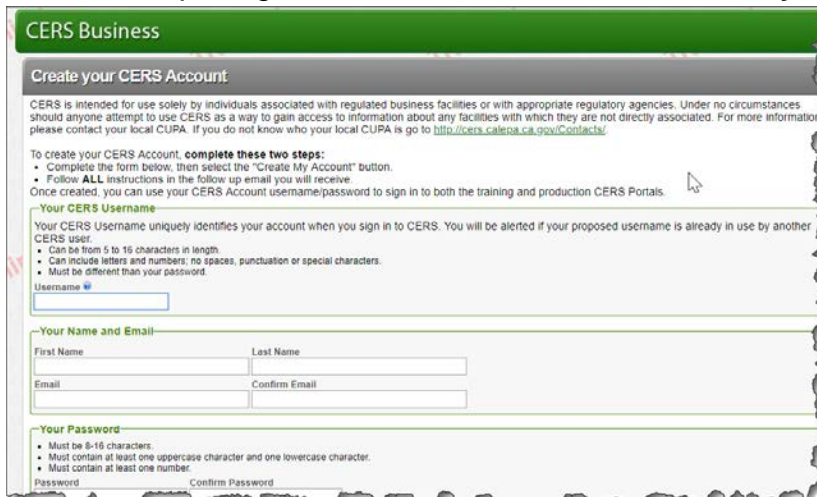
CERS Business

Create your CERS Account

CERS is intended for use solely by individuals associated with regulated business facilities or with appropriate regulatory agencies. Under no circumstances should anyone attempt to use CERS as a way to gain access to information about any facilities with which they are not directly associated. For more information please contact your local CUPA. If you do not know who your local CUPA is go to http://cers.calepa.ca.gov/Contacts/.

To create your CERS Account, complete these two steps:
• Complete the form below, then select the "Create My Account" button.
• Follow ALL instructions in the follow up email you will receive.
Once created, you can use your CERS Account username/password to sign in to both the training and production CERS Portals.

Your CERS Username

Your CERS Username uniquely identifies your account when you sign in to CERS. You will be alerted if your proposed username is already in use by another CERS user.
• Can be from 5 to 16 characters in length.
• Can include letters and numbers; no spaces, punctuation or special characters.
• Must be different than your password.

Username

Your Name and Email

First Name
Last Name
Email
Confirm Email

Your Password

• Must be 8-16 characters.
• Must contain at least one uppercase character and one lowercase character.
• Must contain at least one number.

Password
Confirm Password